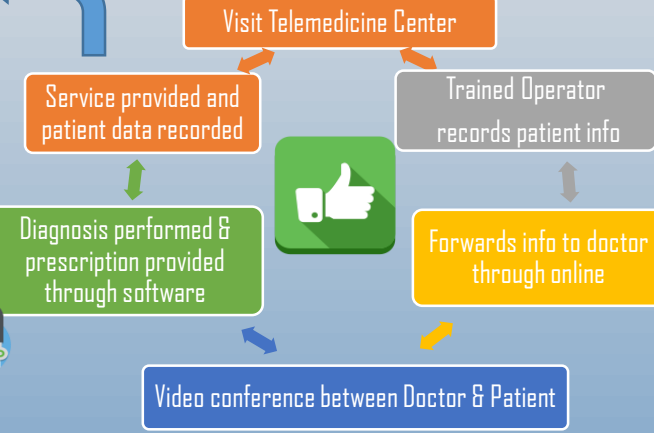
Visit Telemedicine Center

Trained Operator records patient info

Forwards info to doctor through online

Video conference between Doctor & Patient

Diagnosis performed & prescription provided through software

Service provided and patient data recorded